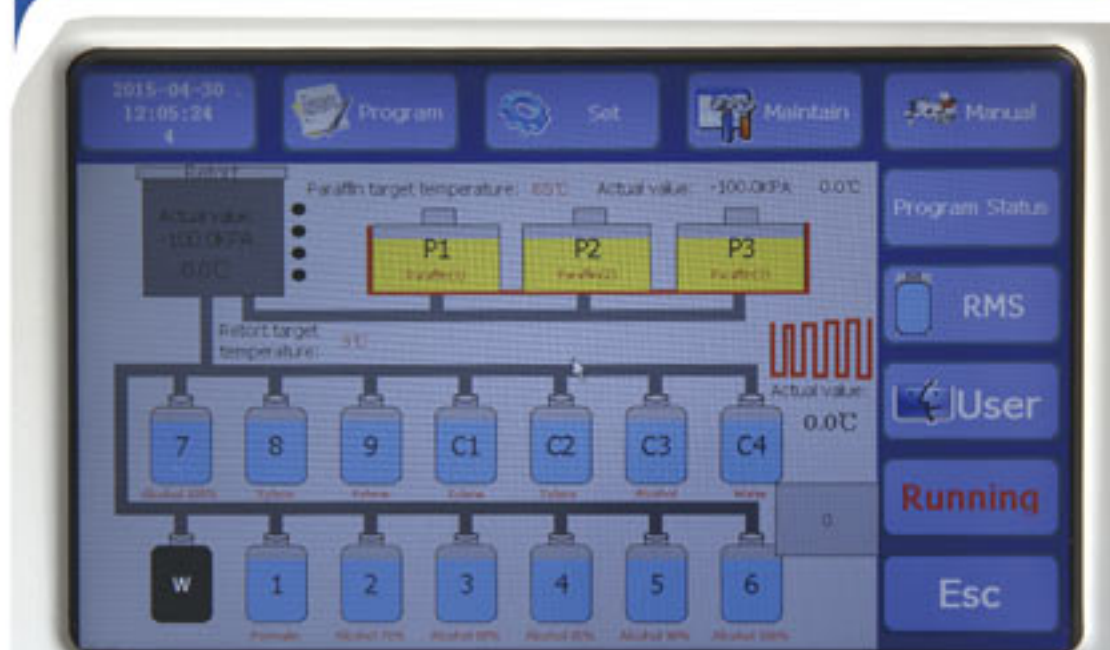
2015-04-30
12:05:24
4

Program

Set

Maintain

Manual

Retort

Actual value:
-100.0KPA
0.0℃

Paraffin target temperature: 65℃ Actual value: -100.0KPA 0.0℃

P1
Paraffin(1)

P2
Paraffin(2)

P3
Paraffin(3)

Retort target temperature: 5℃

Actual value:
0.0℃

Program Status

RMS

User

Running

Esc

7
Alcohol 100%

8
Xylene

9
Xylene

C1
Xylene

C2
Xylene

C3
Alcohol

C4
Water

0

W

1
Formalin

2
Alcohol 70%

3
Alcohol 80%

4
Alcohol 85%

5
Alcohol 90%

6
Alcohol 100%